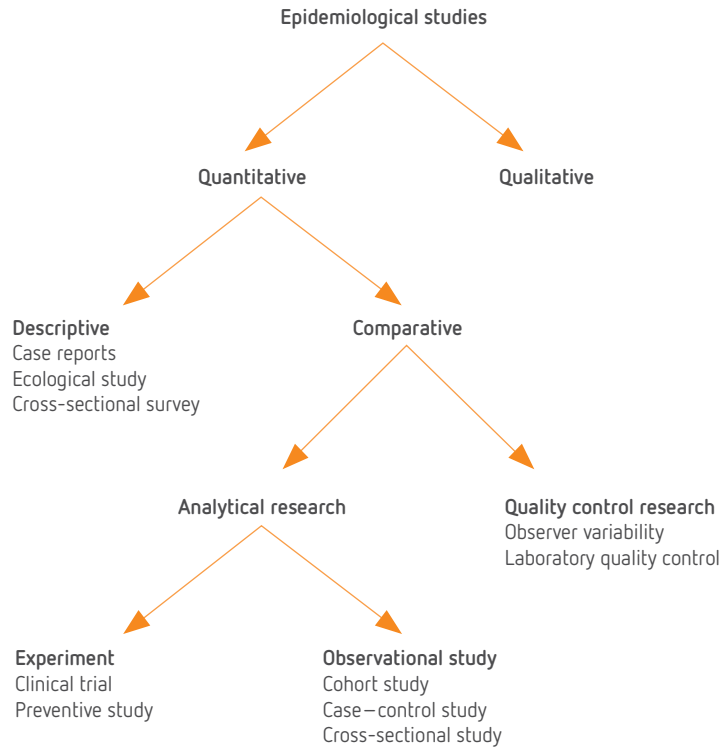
Epidemiological studies

Quantitative

Qualitative

Descriptive
Case reports
Ecological study
Cross-sectional survey

Comparative

Analytical research

Quality control research
Observer variability
Laboratory quality control

Experiment
Clinical trial
Preventive study

Observational study
Cohort study
Case–control study
Cross-sectional study